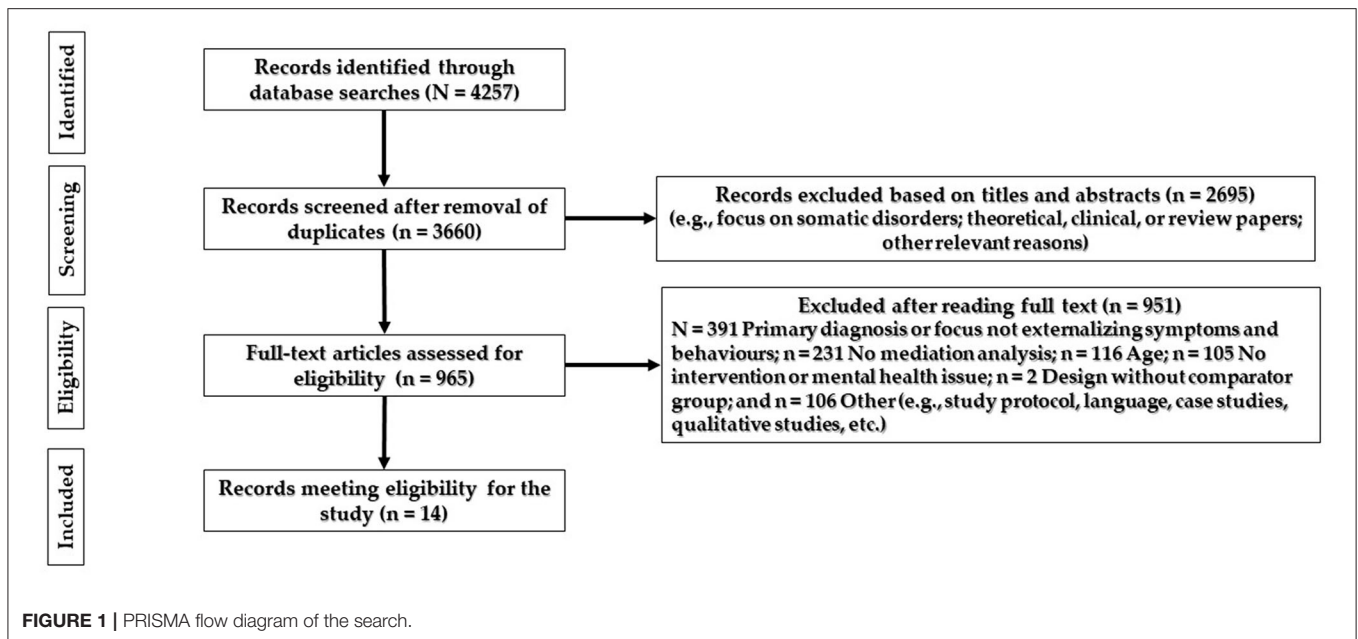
Identified

Records identified through database searches (N = 4257)

Screening

Records screened after removal of duplicates (n = 3660)

Records excluded based on titles and abstracts (n = 2695) (e.g., focus on somatic disorders; theoretical, clinical, or review papers; other relevant reasons)

Eligibility

Full-text articles assessed for eligibility (n = 965)

Excluded after reading full text (n = 951)
N = 391 Primary diagnosis or focus not externalizing symptoms and behaviours; n = 231 No mediation analysis; n = 116 Age; n = 105 No intervention or mental health issue; n = 2 Design without comparator group; and n = 106 Other (e.g., study protocol, language, case studies, qualitative studies, etc.)

Included

Records meeting eligibility for the study (n = 14)

FIGURE 1 | PRISMA flow diagram of the search.